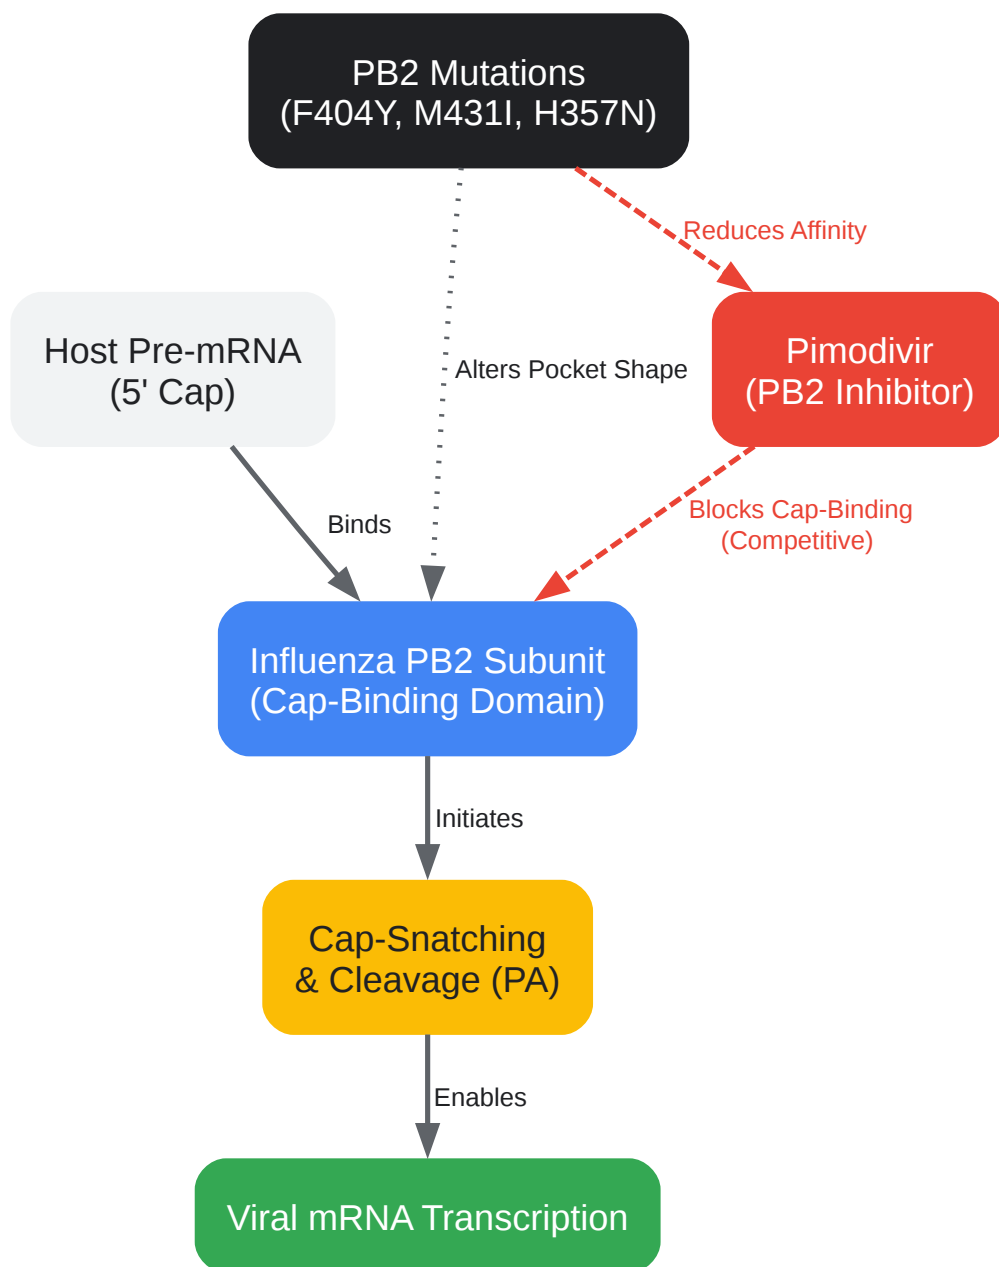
PB2 Mutations
(F404Y, M431I, H357N)

Reduces Affinity

Host Pre-mRNA
(5' Cap)

Alters Pocket Shape

Pimodivir
(PB2 Inhibitor)

Binds

Blocks Cap-Binding
(Competitive)

Influenza PB2 Subunit
(Cap-Binding Domain)

Initiates

Cap-Snatching
& Cleavage (PA)

Enables

Viral mRNA Transcription